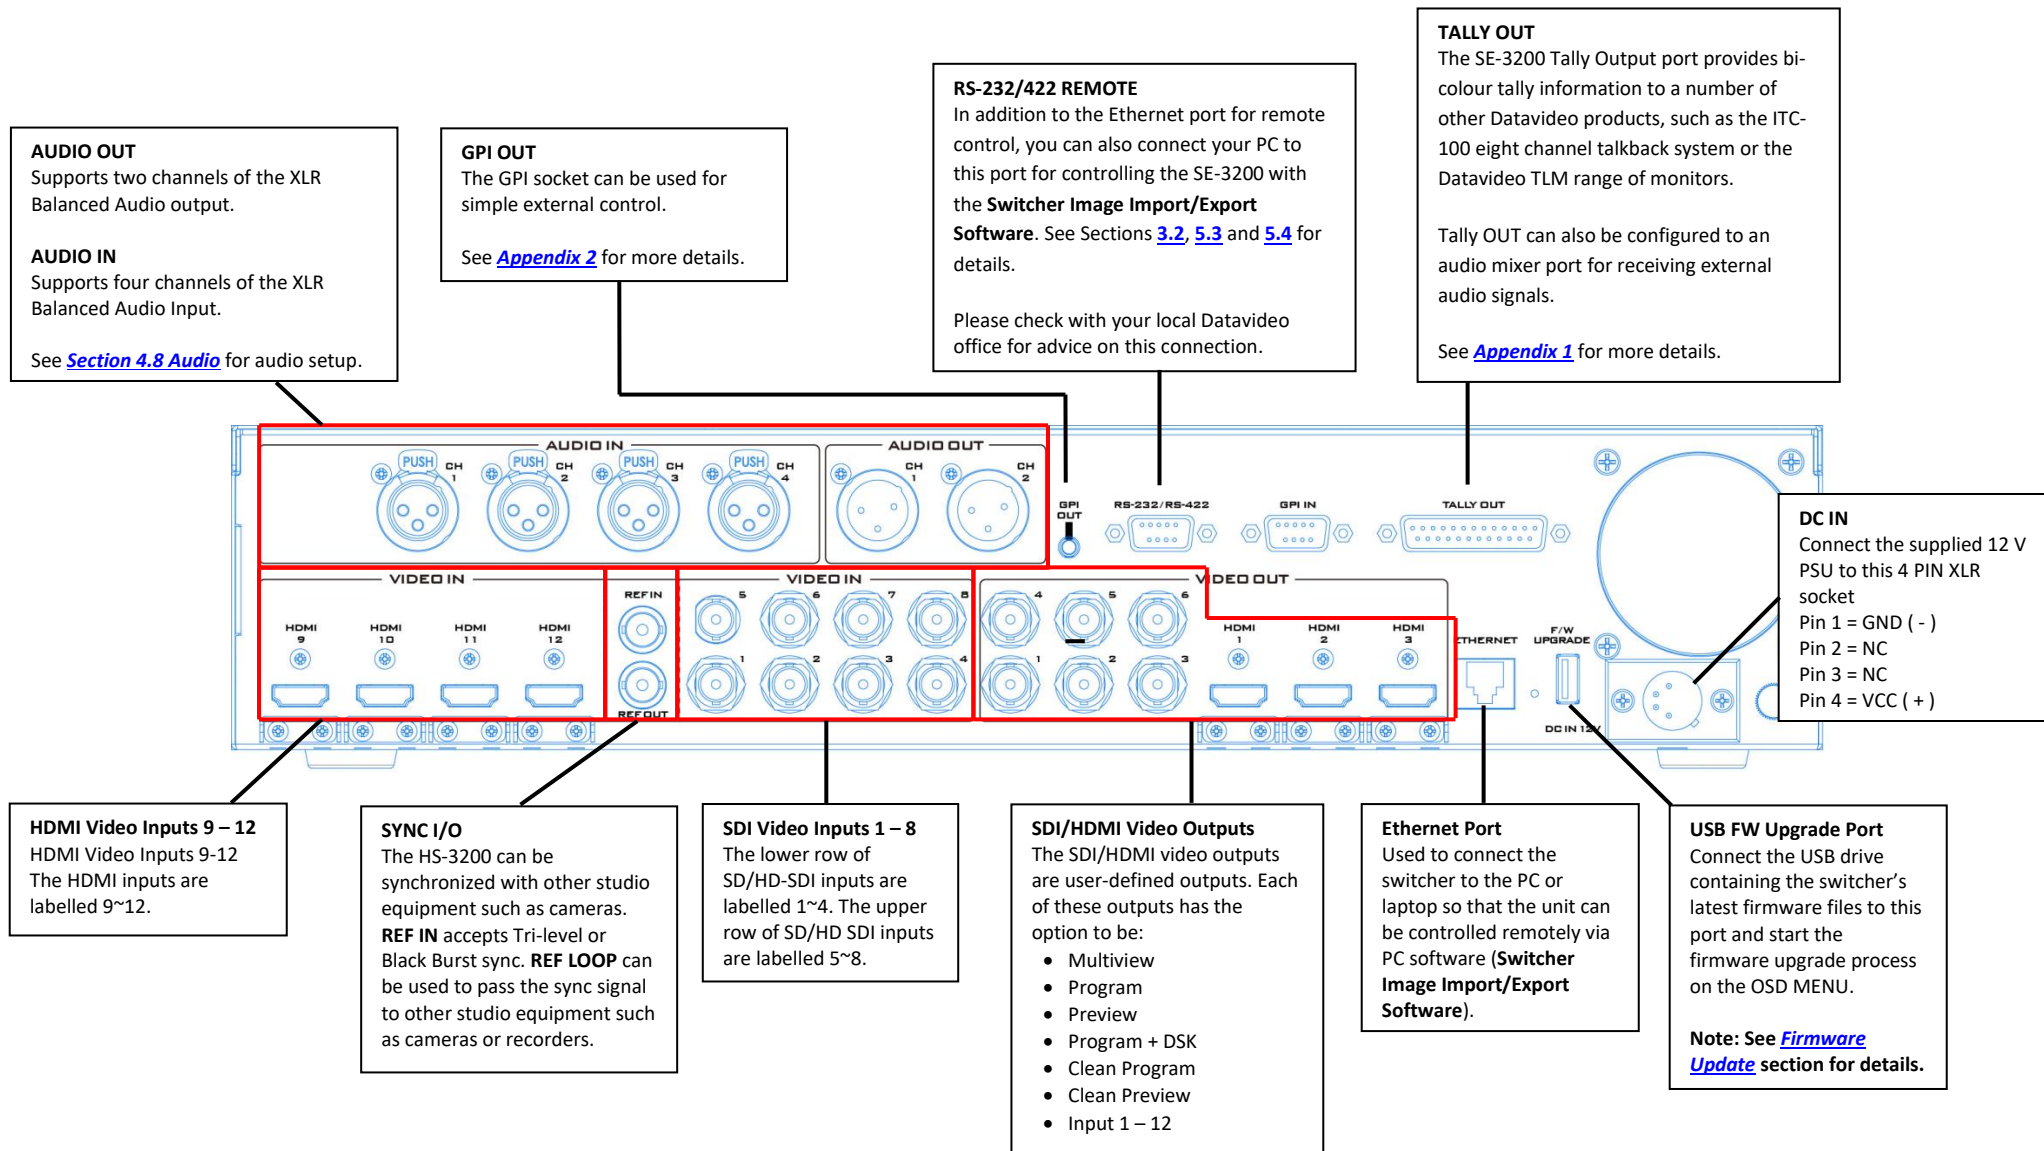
AUDIO OUT
Supports two channels of the XLR Balanced Audio output.

AUDIO IN
Supports four channels of the XLR Balanced Audio Input.

See Section 4.8 Audio for audio setup.

GPI OUT
The GPI socket can be used for simple external control.

See Appendix 2 for more details.

RS-232/422 REMOTE
In addition to the Ethernet port for remote control, you can also connect your PC to this port for controlling the SE-3200 with the Switcher Image Import/Export Software. See Sections 3.2, 5.3 and 5.4 for details.

Please check with your local Datavideo office for advice on this connection.

TALLY OUT
The SE-3200 Tally Output port provides bi-colour tally information to a number of other Datavideo products, such as the ITC-100 eight channel talkback system or the Datavideo TLM range of monitors.

Tally OUT can also be configured to an audio mixer port for receiving external audio signals.

See Appendix 1 for more details.

AUDIO IN
PUSH CH 1 PUSH CH 2 PUSH CH 3 PUSH CH 4
AUDIO OUT
CH 1 CH 2
GPI OUT
RS-232/RS-422
GPI IN
TALLY OUT

DC IN
Connect the supplied 12 V PSU to this 4 PIN XLR socket
Pin 1 = GND ( - )
Pin 2 = NC
Pin 3 = NC
Pin 4 = VCC ( + )

VIDEO IN
HDMI 9 HDMI 10 HDMI 11 HDMI 12
REF IN
REF OUT
VIDEO IN
5 6 7 8
1 2 3 4
VIDEO OUT
4 5 6
1 2 3
HDMI 1 HDMI 2 HDMI 3
ETHERNET
F/W UPGRADE
DC IN 12V

HDMI Video Inputs 9 – 12
HDMI Video Inputs 9-12
The HDMI inputs are labelled 9~12.

SYNC I/O
The HS-3200 can be synchronized with other studio equipment such as cameras.
REF IN accepts Tri-level or Black Burst sync. REF LOOP can be used to pass the sync signal to other studio equipment such as cameras or recorders.

SDI Video Inputs 1 – 8
The lower row of SD/HD-SDI inputs are labelled 1~4. The upper row of SD/HD SDI inputs are labelled 5~8.

SDI/HDMI Video Outputs
The SDI/HDMI video outputs are user-defined outputs. Each of these outputs has the option to be:
• Multiview
• Program
• Preview
• Program + DSK
• Clean Program
• Clean Preview
• Input 1 – 12

Ethernet Port
Used to connect the switcher to the PC or laptop so that the unit can be controlled remotely via PC software (Switcher Image Import/Export Software).

USB FW Upgrade Port
Connect the USB drive containing the switcher's latest firmware files to this port and start the firmware upgrade process on the OSD MENU.

Note: See Firmware Update section for details.